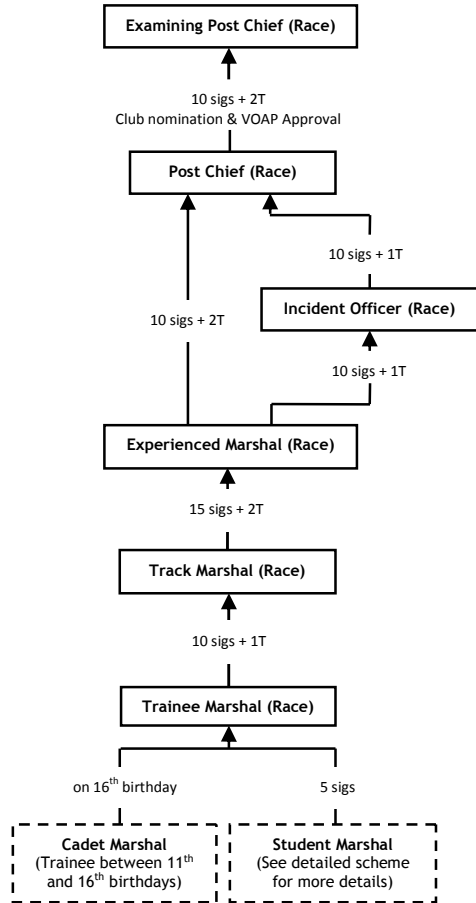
Examining Post Chief (Race)

10 sigs + 2T
Club nomination & VOAP Approval

Post Chief (Race)

10 sigs + 1T

Incident Officer (Race)

10 sigs + 2T

10 sigs + 1T

Experienced Marshal (Race)

15 sigs + 2T

Track Marshal (Race)

10 sigs + 1T

Trainee Marshal (Race)

on 16$^{th}$ birthday

5 sigs

Cadet Marshal
(Trainee between 11$^{th}$ and 16$^{th}$ birthdays)

Student Marshal
(See detailed scheme for more details)